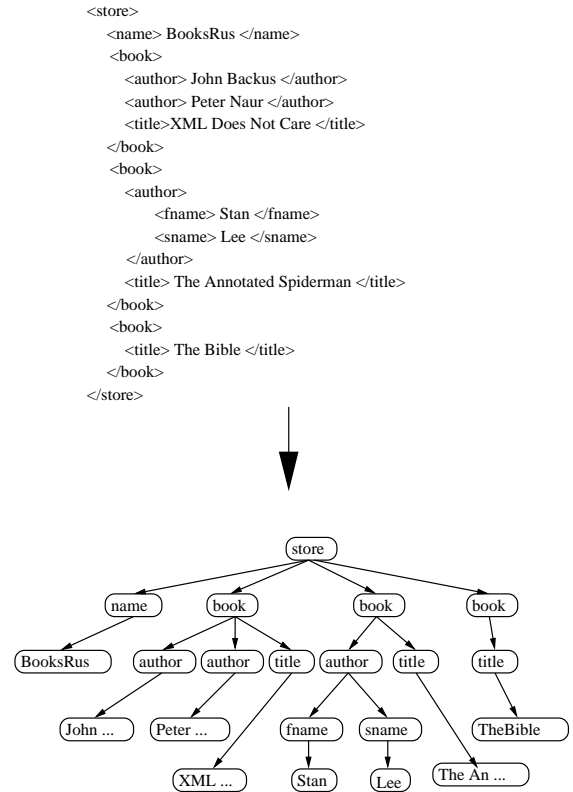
<store>
<name> BooksRus </name>
<book>
<author> John Backus </author>
<author> Peter Naur </author>
<title>XML Does Not Care </title>
</book>
<book>
<author>
<fname> Stan </fname>
<sname> Lee </sname>
</author>
<title> The Annotated Spiderman </title>
</book>
<book>
<title> The Bible </title>
</book>
</store>

store
name
book
book
book
BooksRus
author
author
title
author
title
title
John ...
Peter ...
fname
sname
TheBible
XML ...
Stan
Lee
The An ...